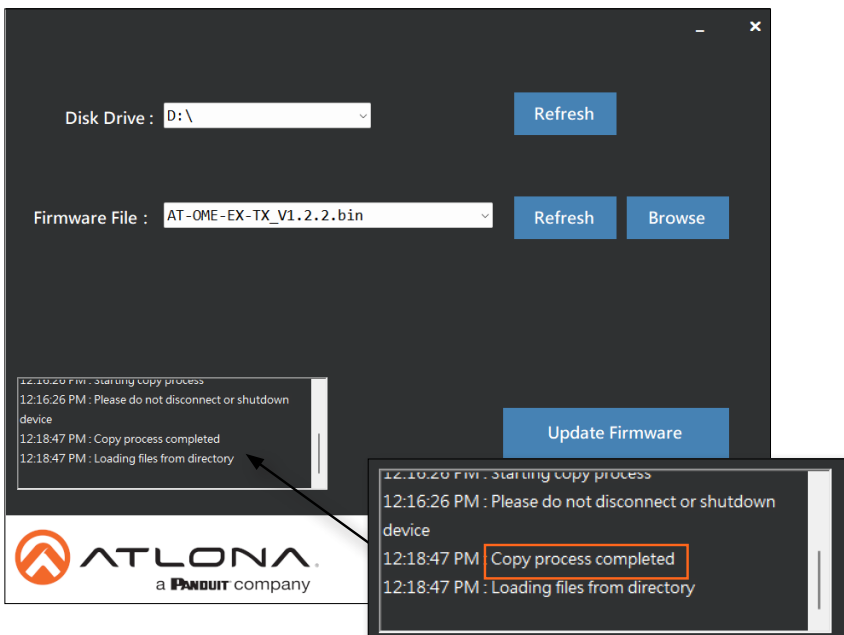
_ ×

Disk Drive : D:\

Refresh

Firmware File : AT-OME-EX-TX_V1.2.2.bin

Refresh

Browse

12:16:26 PM : Starting copy process
12:16:26 PM : Please do not disconnect or shutdown device
12:18:47 PM : Copy process completed
12:18:47 PM : Loading files from directory

Update Firmware

12:16:26 PM : Starting copy process
12:16:26 PM : Please do not disconnect or shutdown device
12:18:47 PM : Copy process completed
12:18:47 PM : Loading files from directory

ATLONA
a PANDUIT company